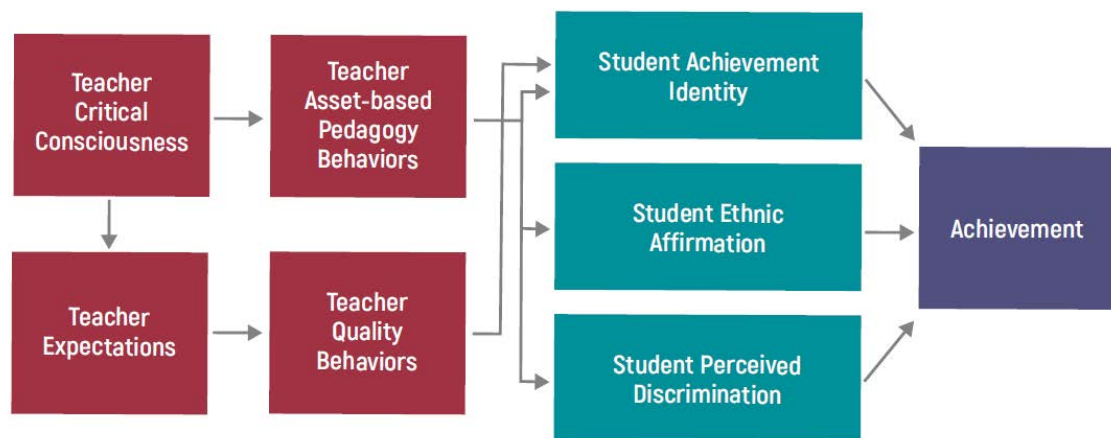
Teacher Critical Consciousness

Teacher Asset-based Pedagogy Behaviors

Teacher Expectations

Teacher Quality Behaviors

Student Achievement Identity

Student Ethnic Affirmation

Student Perceived Discrimination

Achievement